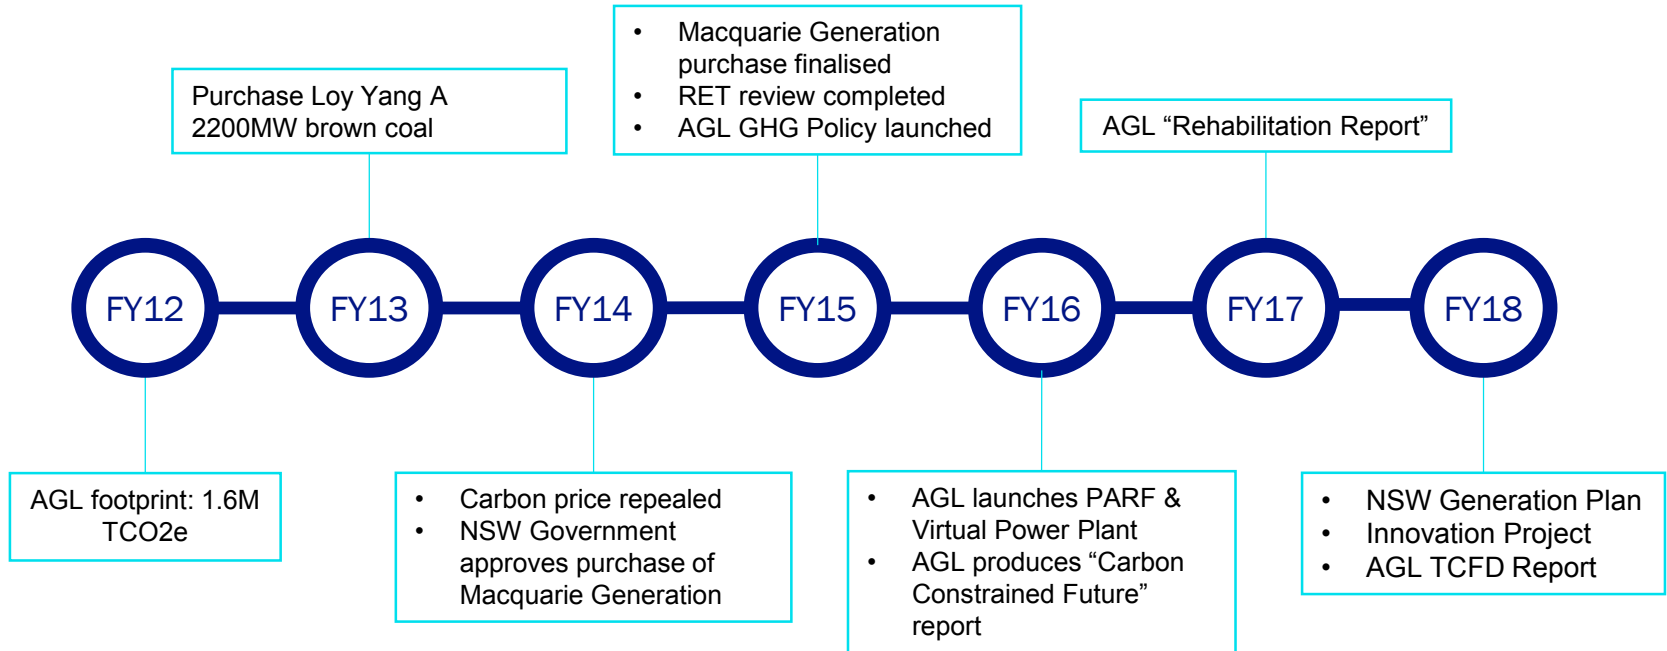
- Macquarie Generation purchase finalised
- RET review completed
- AGL GHG Policy launched

Purchase Loy Yang A 2200MW brown coal

AGL “Rehabilitation Report”

FY12

FY13

FY14

FY15

FY16

FY17

FY18

AGL footprint: 1.6M TCO2e

- Carbon price repealed
- NSW Government approves purchase of Macquarie Generation

- AGL launches PARF & Virtual Power Plant
- AGL produces “Carbon Constrained Future” report

- NSW Generation Plan
- Innovation Project
- AGL TCFD Report